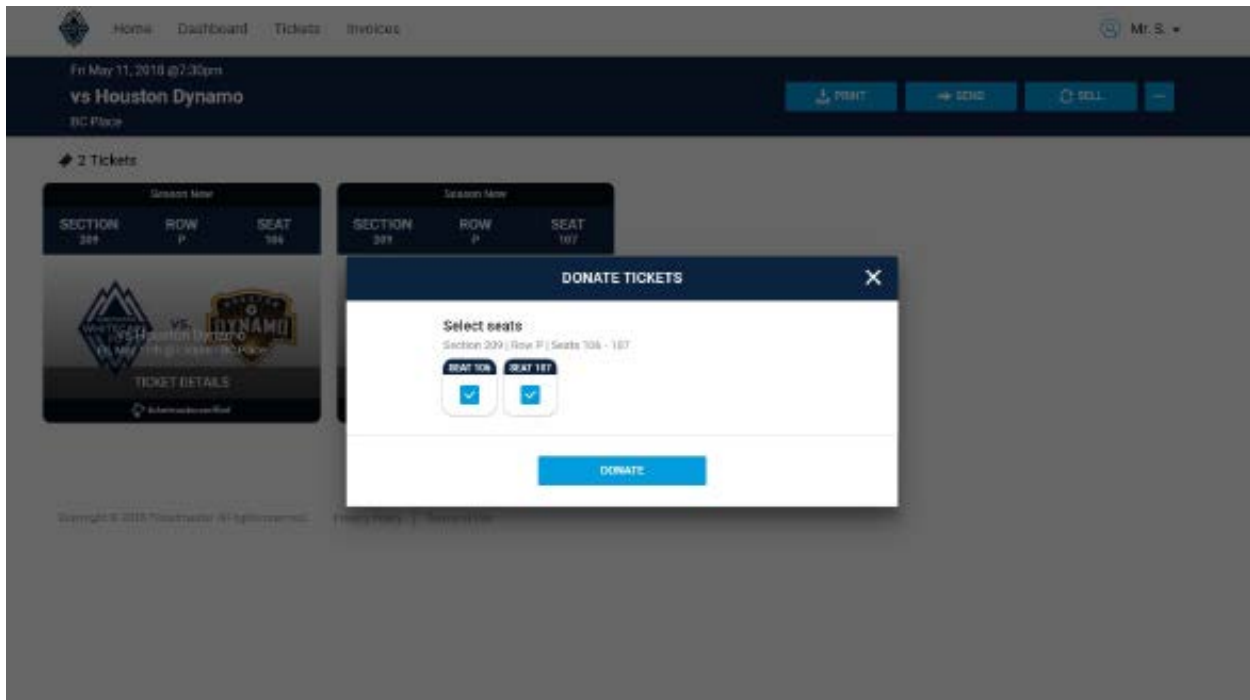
Home Dashboard Tickets Invoices

Mr. S.

Fri May 11, 2018 @7:30pm

vs Houston Dynamo

BC Place

PRINT SEND SELL

2 Tickets

Season New

SECTION 209 ROW P SEAT 106

Season New

SECTION 209 ROW P SEAT 107

vs Houston Dynamo

Fri May 11th @ 7:30pm · BC Place

TICKET DETAILS

ticketmaster verified

DONATE TICKETS

Select seats

Section 209 | Row P | Seats 106 - 107

SEAT 106 SEAT 107

DONATE

Copyright © 2018 Ticketmaster. All rights reserved. Privacy Policy | Terms of Use